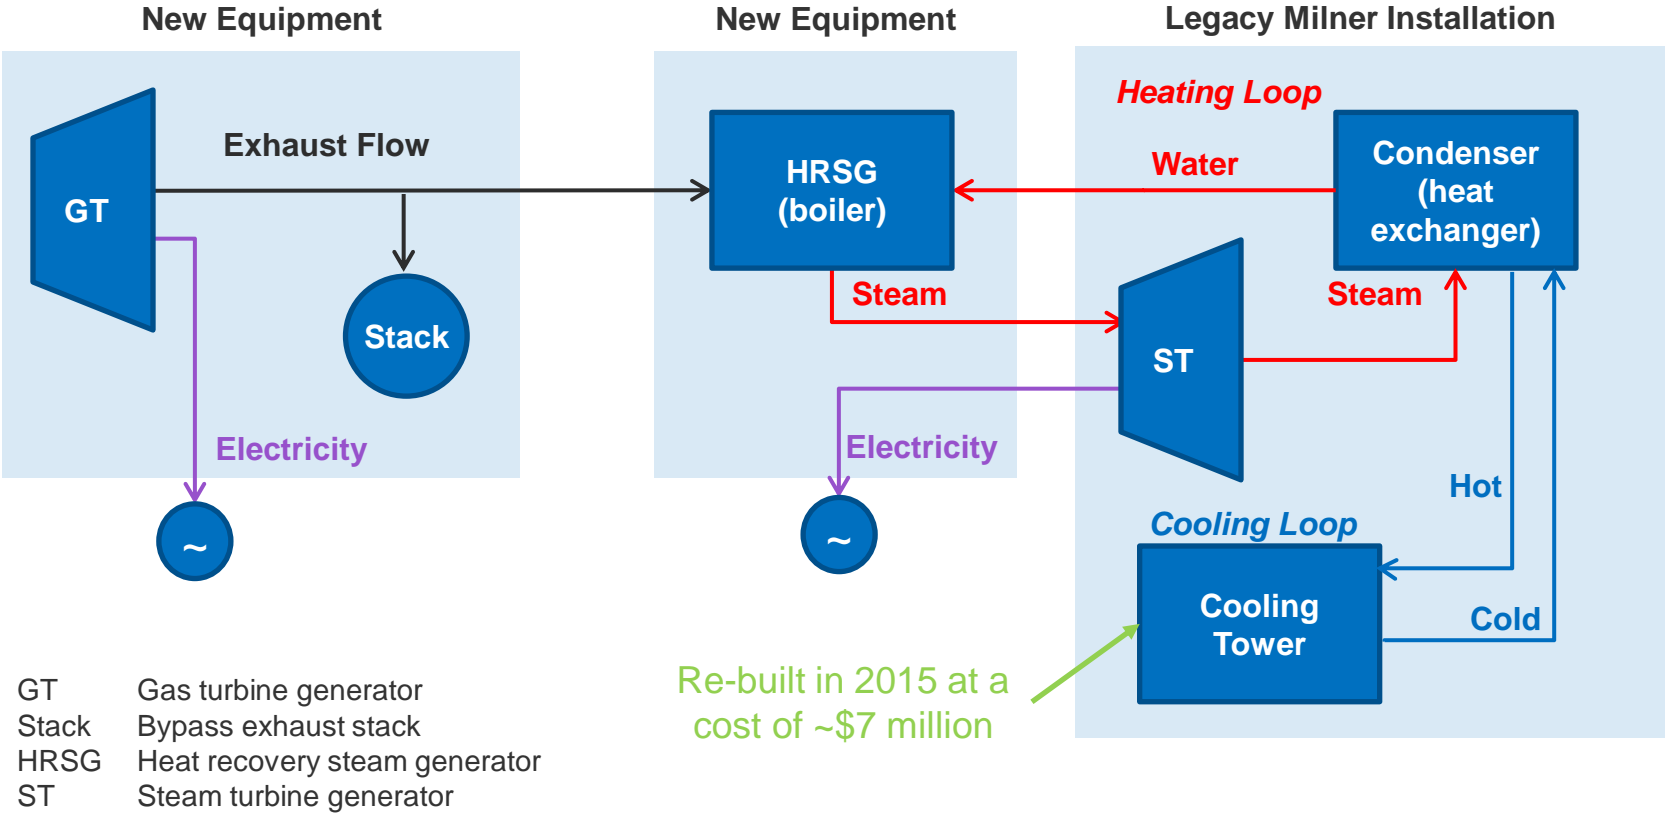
New Equipment

GT

Exhaust Flow

Stack

Electricity

~

New Equipment

HRSG (boiler)

Steam

Electricity

~

Legacy Milner Installation

Heating Loop

Water

Condenser (heat exchanger)

Steam

ST

Hot

Cooling Loop

Cooling Tower

Cold

Re-built in 2015 at a cost of ~$7 million

| GT | Gas turbine generator |
|---|---|
| Stack | Bypass exhaust stack |
| HRSG | Heat recovery steam generator |
| ST | Steam turbine generator |